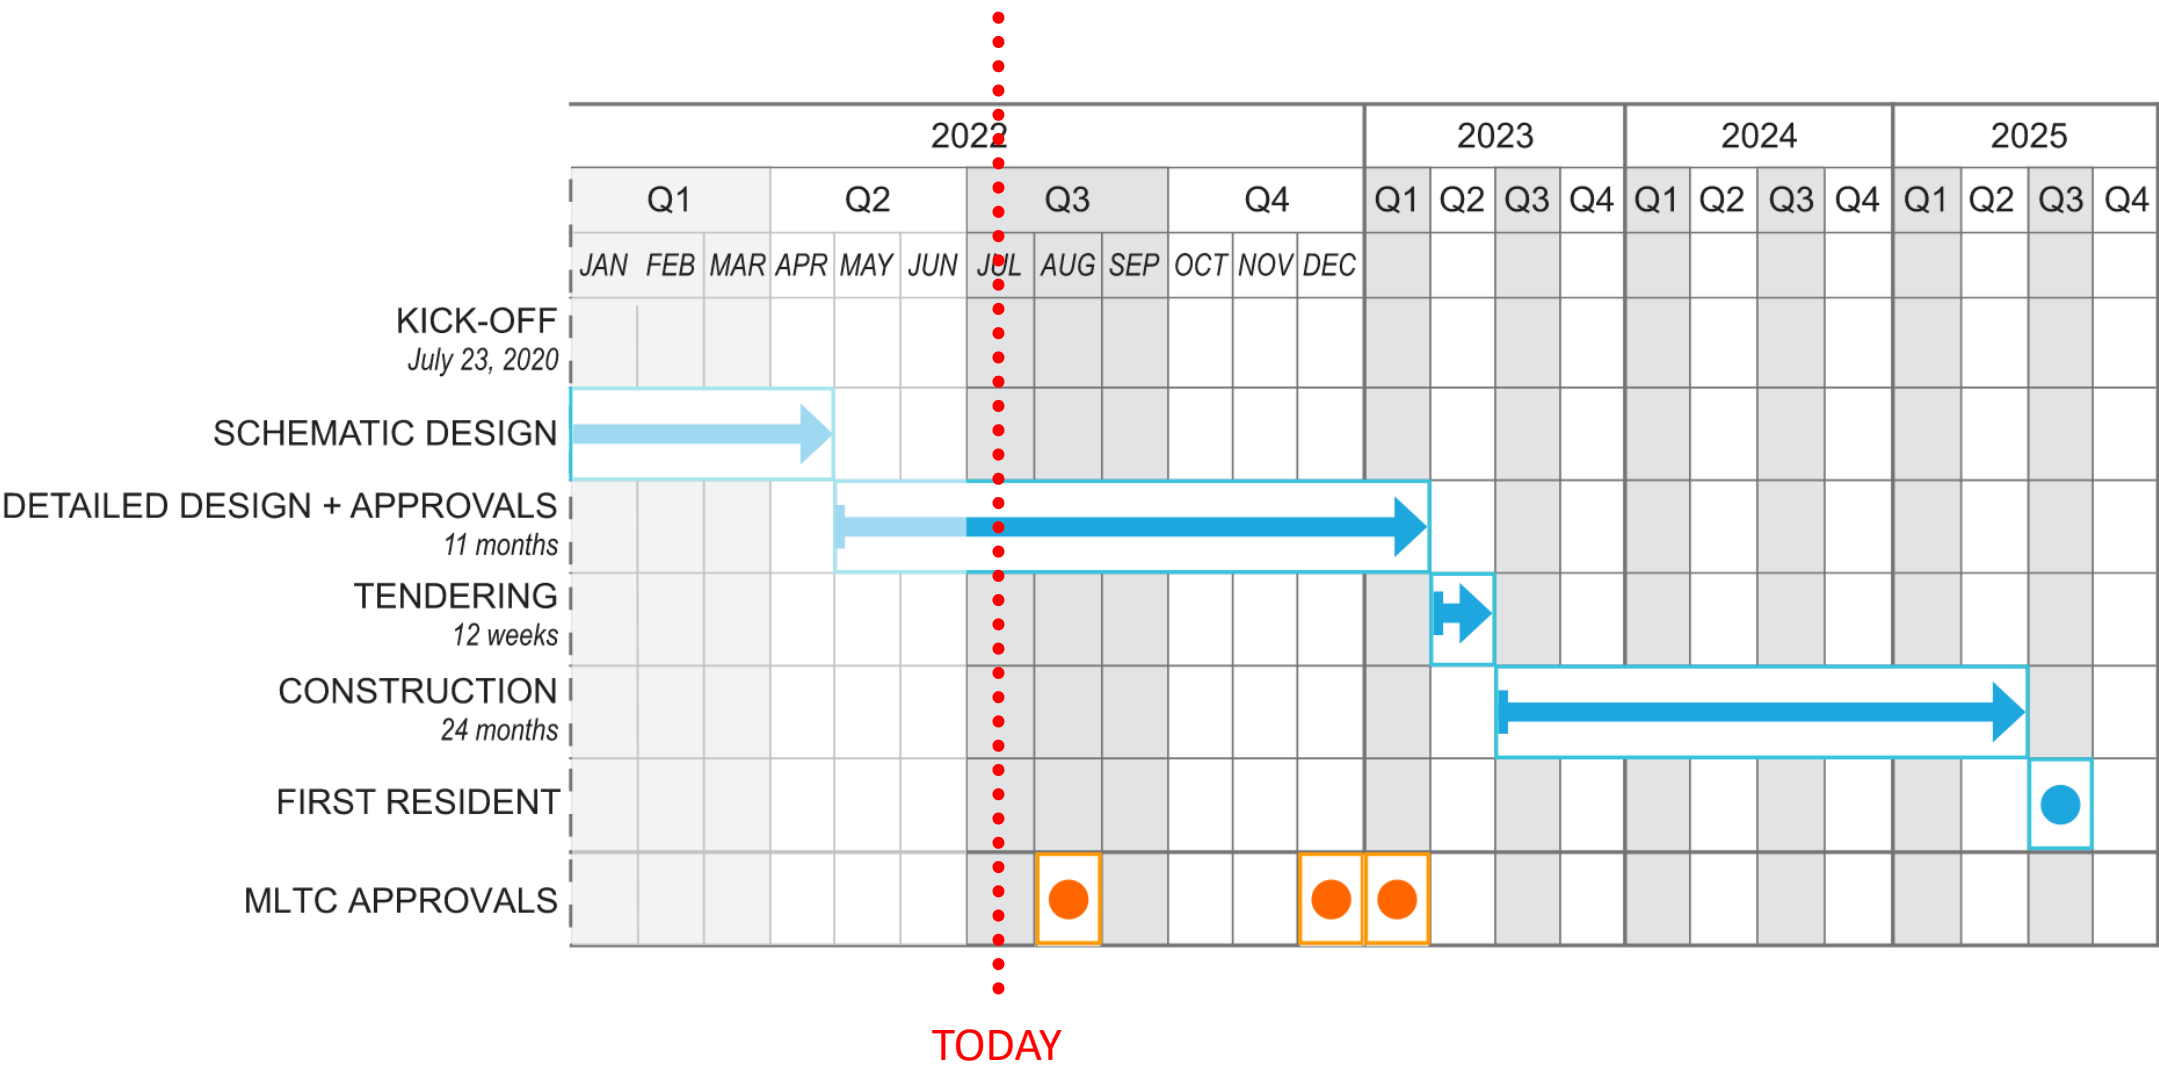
| | 2022 | | | | | | | | | | | | 2023 | | | | 2024 | | | | 2025 | | | |
|---|---|---|---|---|---|---|---|---|---|---|---|---|---|---|---|---|---|---|---|---|---|---|---|---|
| | Q1 | | | Q2 | | | Q3 | | | Q4 | | | Q1 | Q2 | Q3 | Q4 | Q1 | Q2 | Q3 | Q4 | Q1 | Q2 | Q3 | Q4 |
| | JAN | FEB | MAR | APR | MAY | JUN | JUL | AUG | SEP | OCT | NOV | DEC | | | | | | | | | | | | |

KICK-OFF
July 23, 2020

SCHEMATIC DESIGN

DETAILED DESIGN + APPROVALS
11 months

TENDERING
12 weeks

CONSTRUCTION
24 months

FIRST RESIDENT

MLTC APPROVALS

TODAY